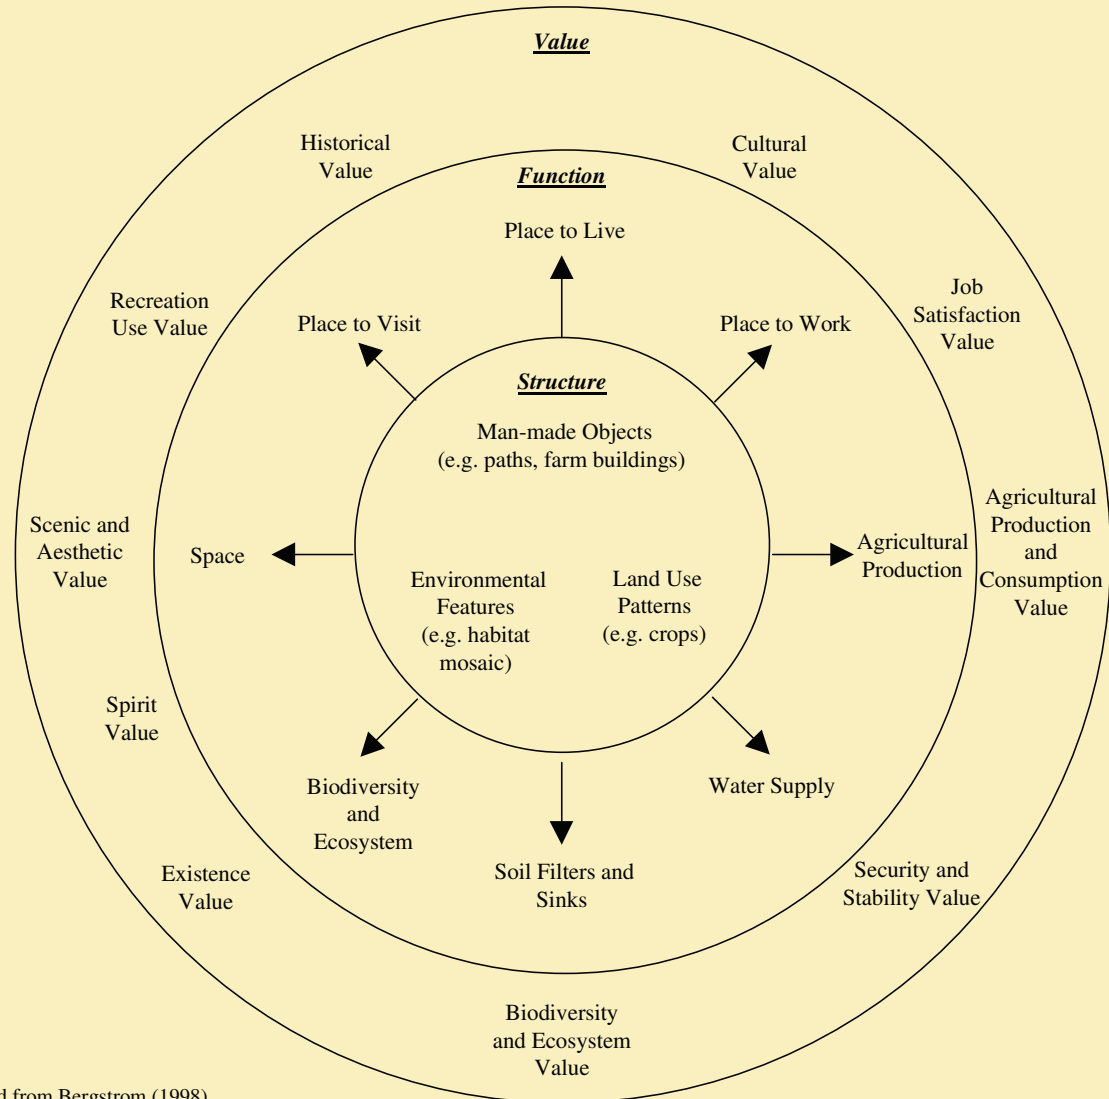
***Value***

Historical Value

Cultural Value

***Function***

Place to Live

Job Satisfaction Value

Recreation Use Value

Place to Visit

Place to Work

***Structure***

Man-made Objects (e.g. paths, farm buildings)

Scenic and Aesthetic Value

Space

Environmental Features (e.g. habitat mosaic)

Land Use Patterns (e.g. crops)

Agricultural Production

Agricultural Production and Consumption Value

Spirit Value

Biodiversity and Ecosystem

Water Supply

Soil Filters and Sinks

Existence Value

Security and Stability Value

Biodiversity and Ecosystem Value

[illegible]d from Bergstrom (1998)